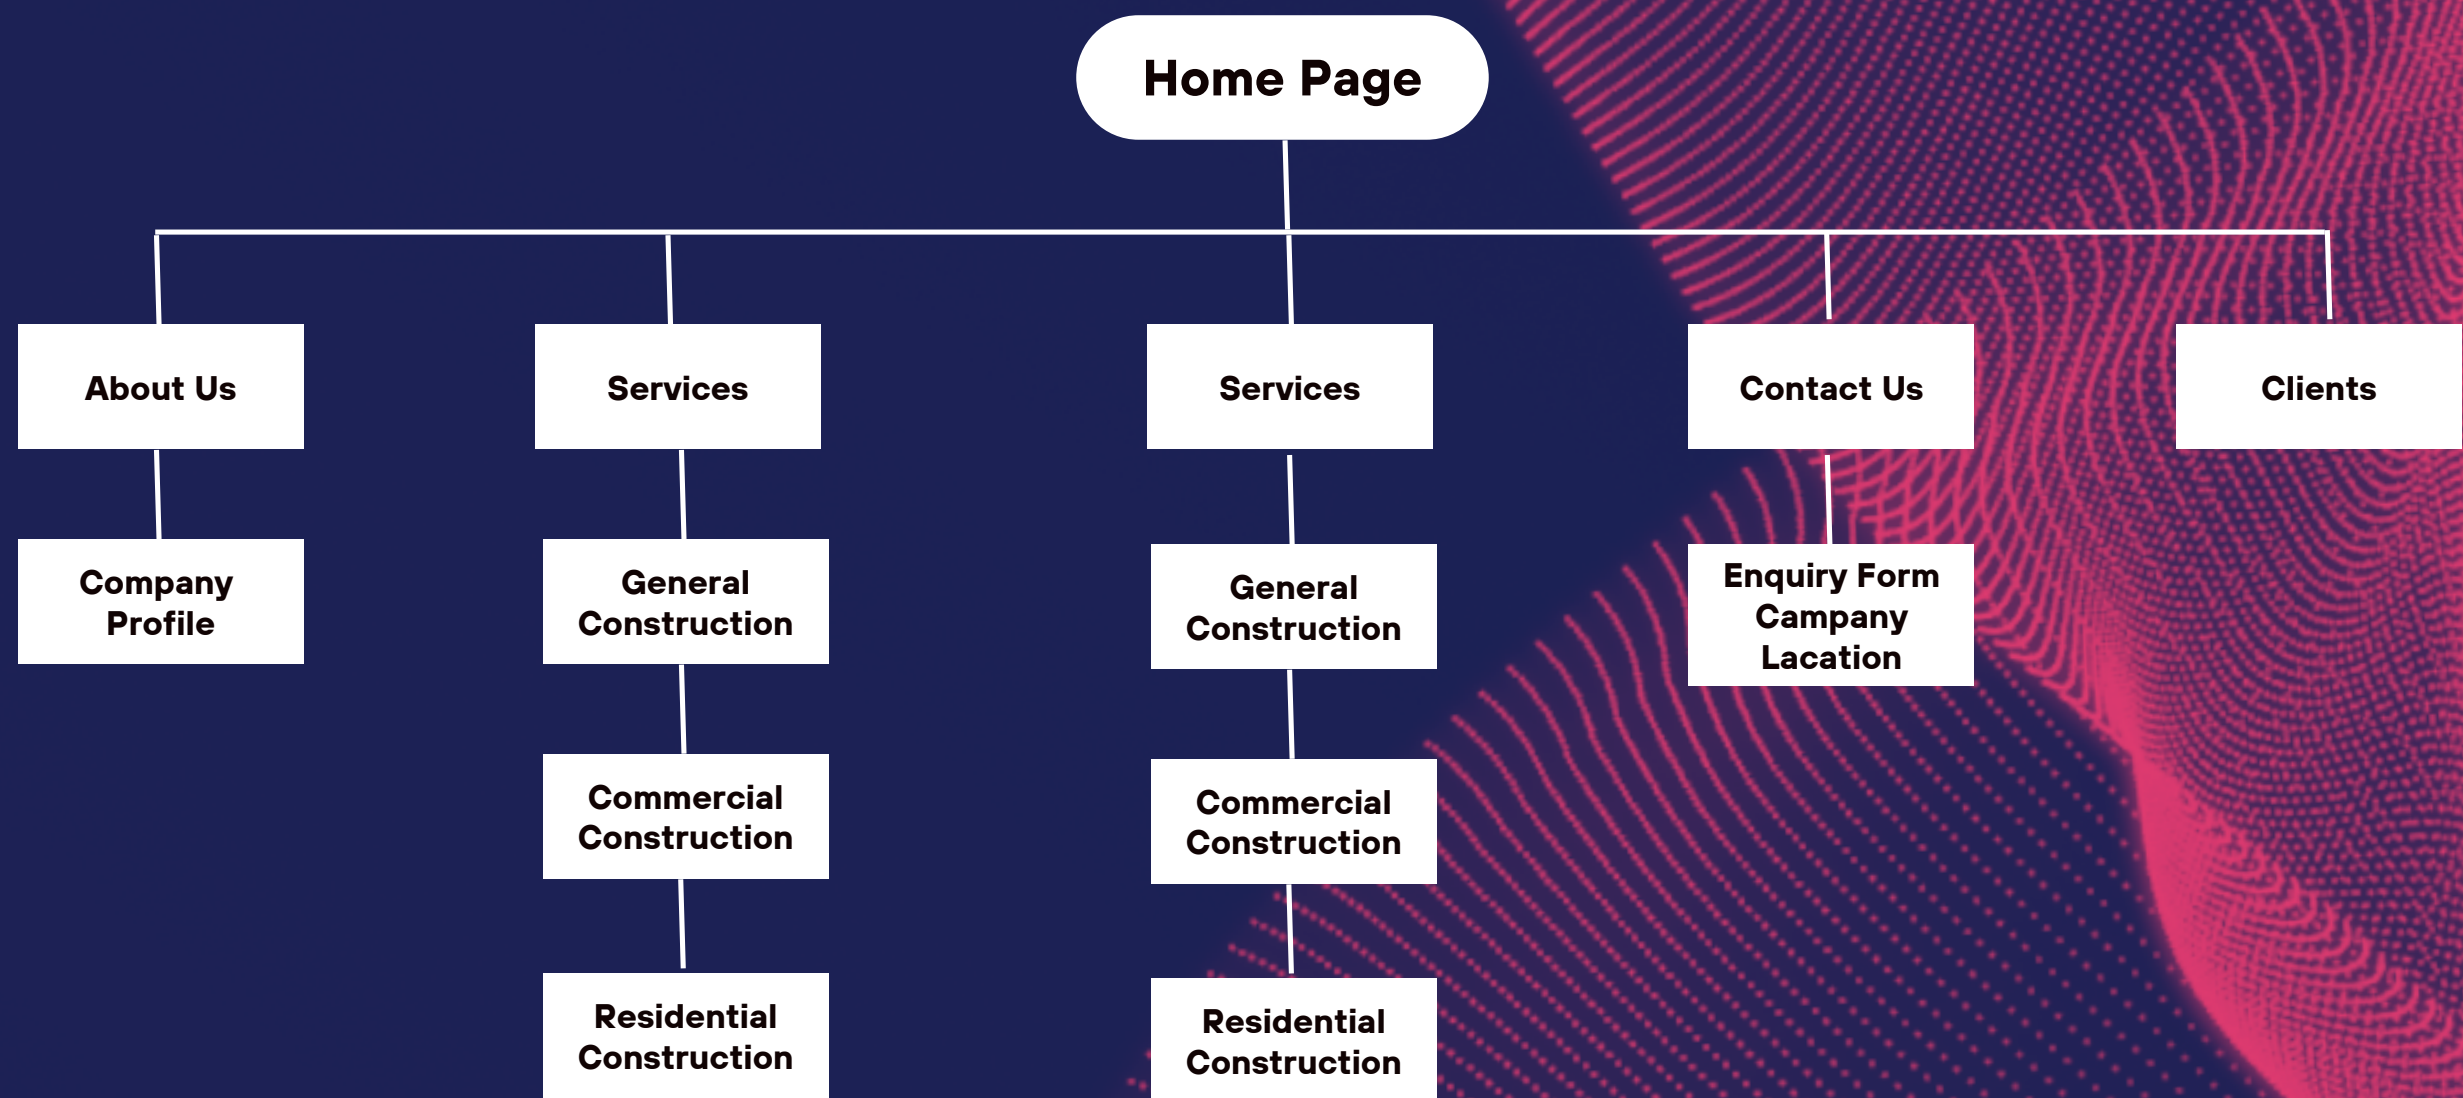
Home Page

About Us

Company Profile

Services

General Construction

Commercial Construction

Residential Construction

Services

General Construction

Commercial Construction

Residential Construction

Contact Us

Enquiry Form Campany Lacation

Clients